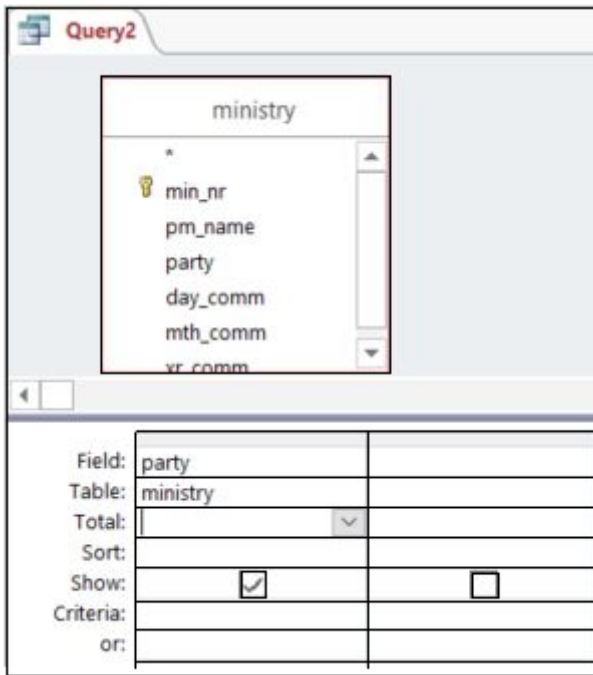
Query2

ministry

*
min_nr
pm_name
party
day_comm
mth_comm
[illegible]

| | | |
|---|---|---|
| Field: | party | |
| Table: | ministry | |
| Total: | | |
| Sort: | | |
| Show: | ☑ | ☐ |
| Criteria: | | |
| or: | | |